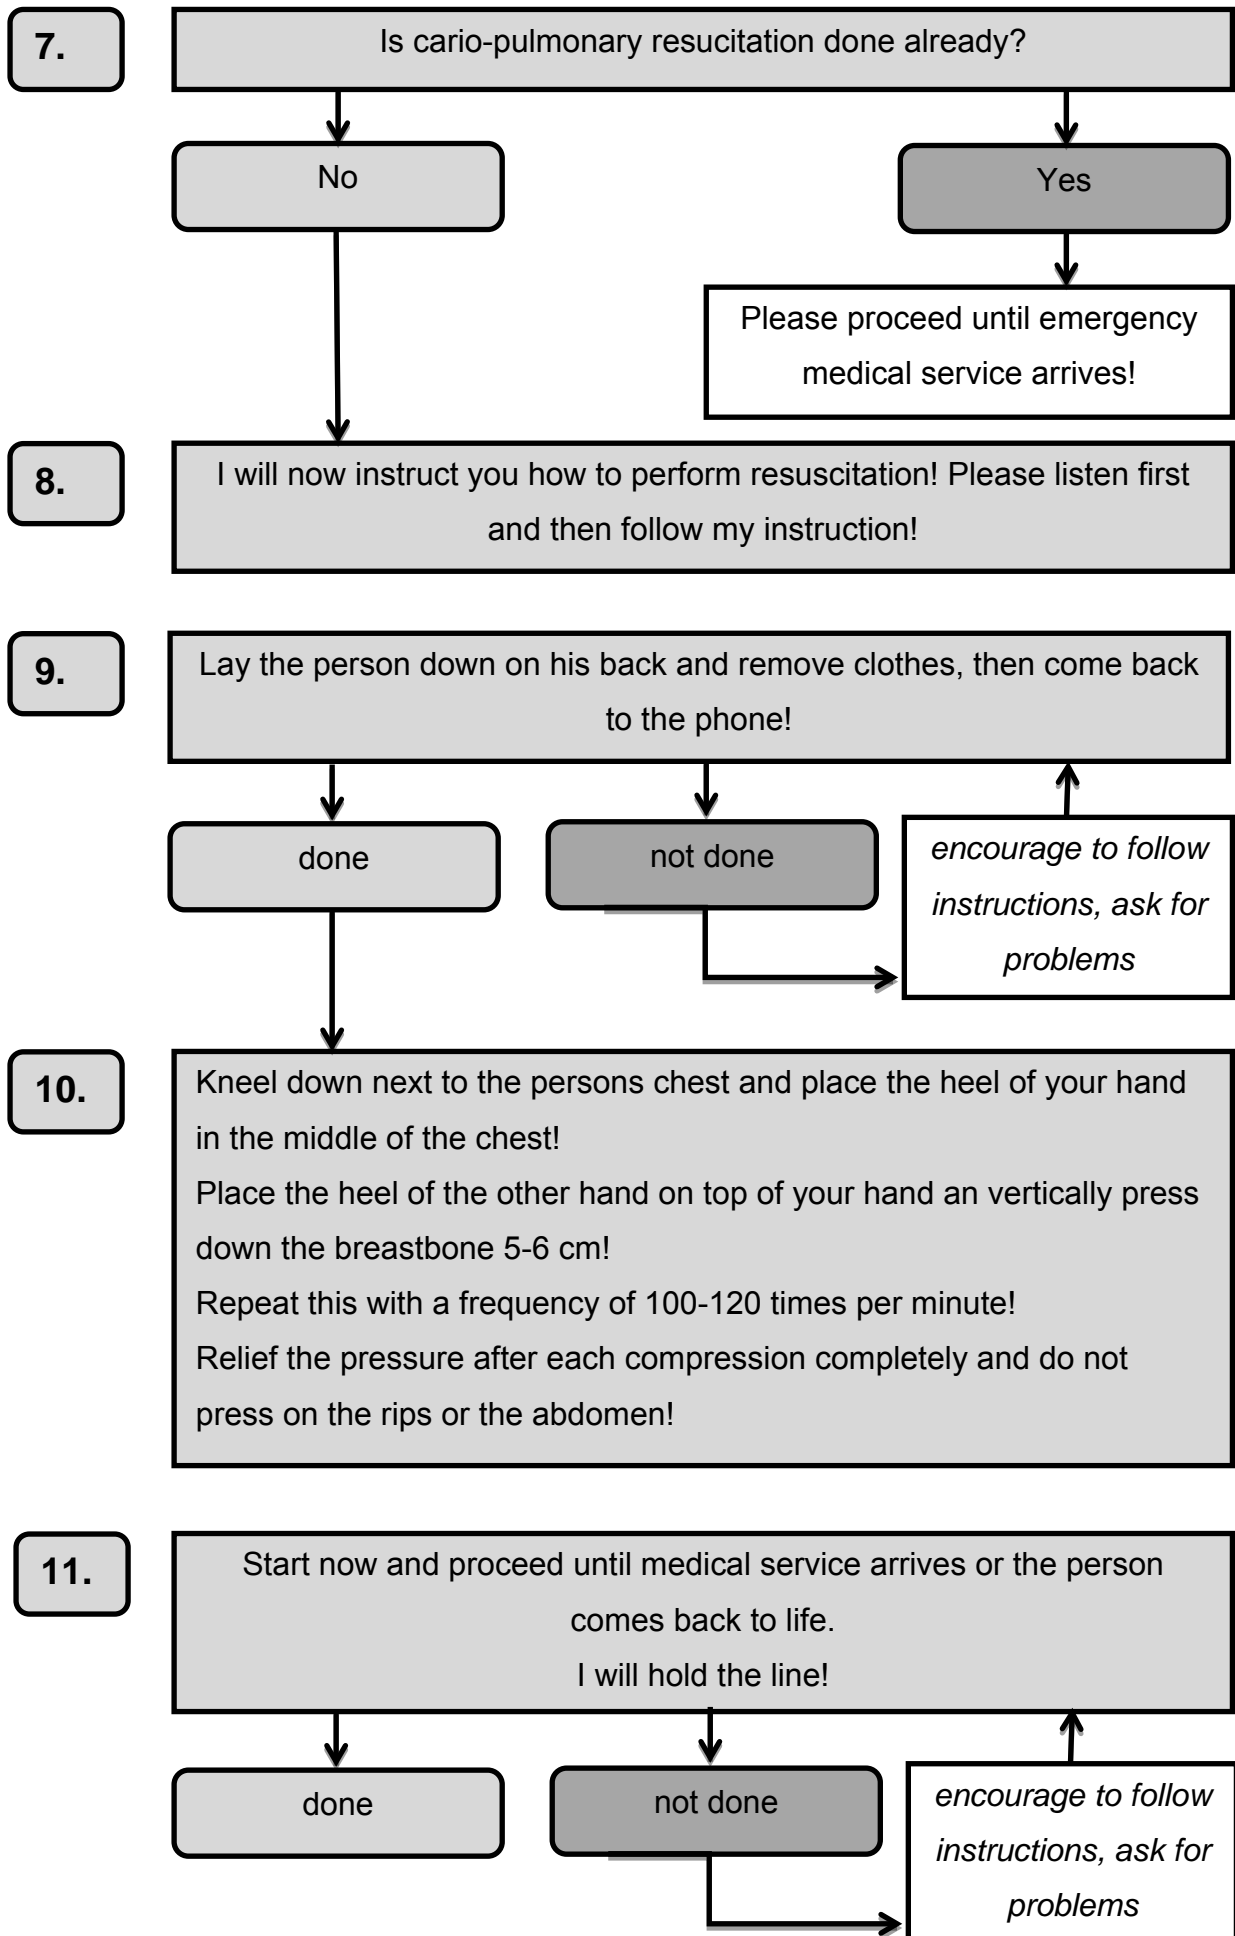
7.

Is cario-pulmonary resucitation done already?

No

Yes

Please proceed until emergency medical service arrives!

8.

I will now instruct you how to perform resuscitation! Please listen first and then follow my instruction!

9.

Lay the person down on his back and remove clothes, then come back to the phone!

done

not done

*encourage to follow instructions, ask for problems*

10.

Kneel down next to the persons chest and place the heel of your hand in the middle of the chest!
Place the heel of the other hand on top of your hand an vertically press down the breastbone 5-6 cm!
Repeat this with a frequency of 100-120 times per minute!
Relief the pressure after each compression completely and do not press on the rips or the abdomen!

11.

Start now and proceed until medical service arrives or the person comes back to life.
I will hold the line!

done

not done

*encourage to follow instructions, ask for problems*